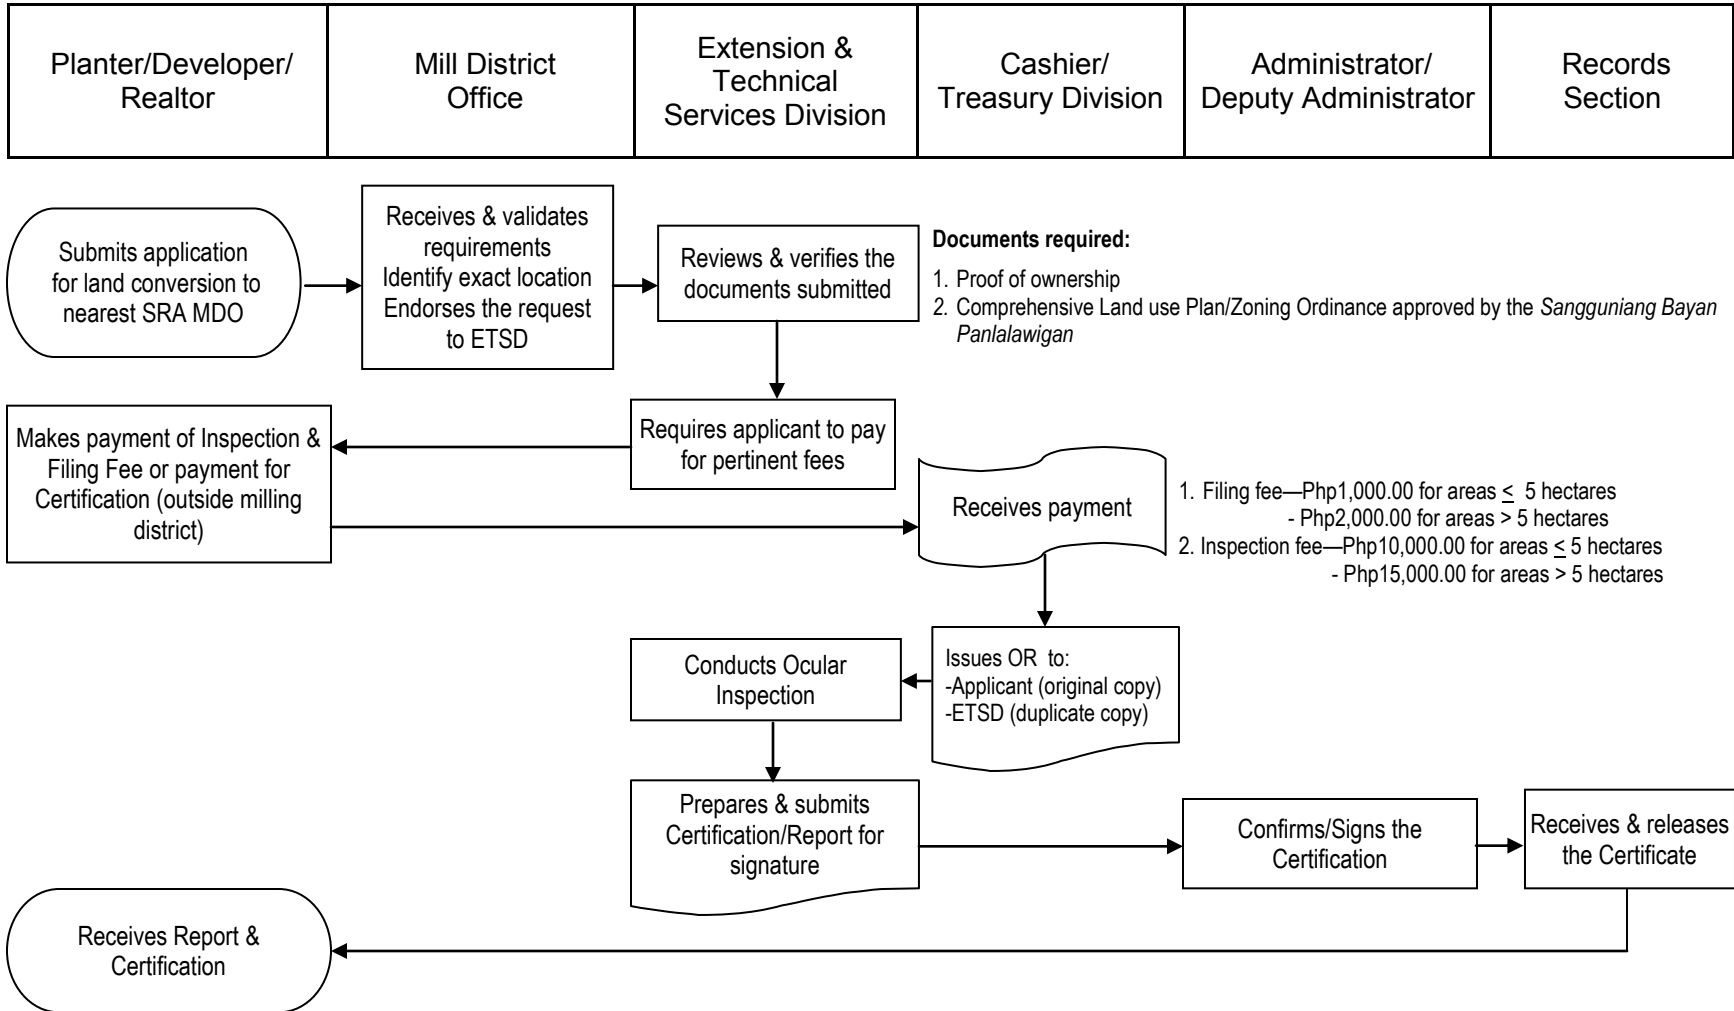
| Planter/Developer/ Realtor | Mill District Office | Extension & Technical Services Division | Cashier/ Treasury Division | Administrator/ Deputy Administrator | Records Section |
|---|---|---|---|---|---|

Submits application for land conversion to nearest SRA MDO

Receives & validates requirements Identify exact location Endorses the request to ETSD

Reviews & verifies the documents submitted

**Documents required:**

1. Proof of ownership
2. Comprehensive Land use Plan/Zoning Ordinance approved by the *Sangguniang Bayan Panlalawigan*

Requires applicant to pay for pertinent fees

Makes payment of Inspection & Filing Fee or payment for Certification (outside milling district)

Receives payment

1. Filing fee—Php1,000.00 for areas $\leq$ 5 hectares
- Php2,000.00 for areas > 5 hectares
2. Inspection fee—Php10,000.00 for areas $\leq$ 5 hectares
- Php15,000.00 for areas > 5 hectares

Conducts Ocular Inspection

Issues OR to:
-Applicant (original copy)
-ETSD (duplicate copy)

Prepares & submits Certification/Report for signature

Confirms/Signs the Certification

Receives & releases the Certificate

Receives Report & Certification